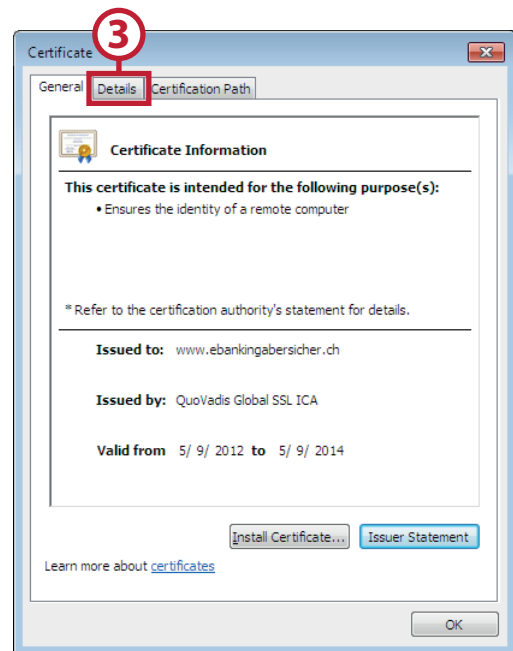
Certificate
3
General Details Certification Path

Certificate Information

This certificate is intended for the following purpose(s):
• Ensures the identity of a remote computer

* Refer to the certification authority's statement for details.

Issued to: www.ebankingabersicher.ch

Issued by: QuoVadis Global SSL ICA

Valid from 5/ 9/ 2012 to 5/ 9/ 2014

Install Certificate... Issuer Statement

Learn more about certificates

OK